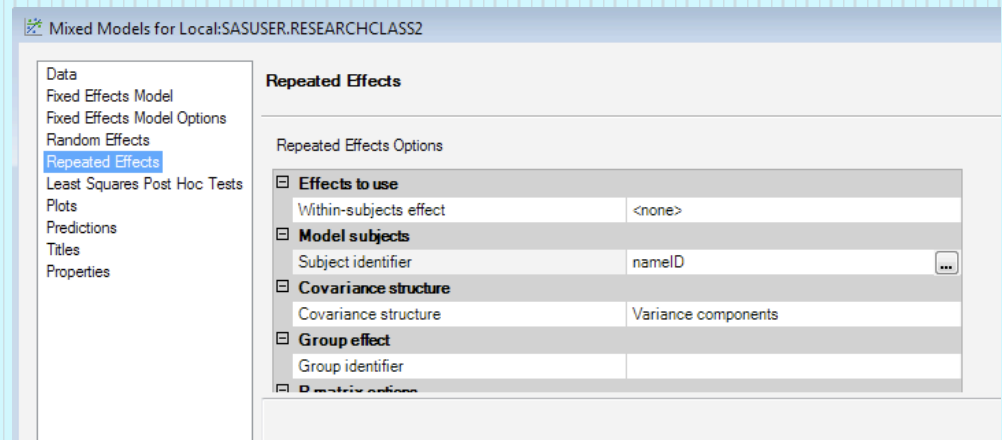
Mixed Models for Local:SASUSER.RESEARCHCLASS2

Data
Fixed Effects Model
Fixed Effects Model Options
Random Effects
Repeated Effects
Least Squares Post Hoc Tests
Plots
Predictions
Titles
Properties

Repeated Effects

Repeated Effects Options

| ⊟ Effects to use | |
|---|---|
| Within-subjects effect | <none> |
| ⊟ Model subjects | |
| Subject identifier | nameID ... |
| ⊟ Covariance structure | |
| Covariance structure | Variance components |
| ⊟ Group effect | |
| Group identifier | |
| ⊟ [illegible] | |